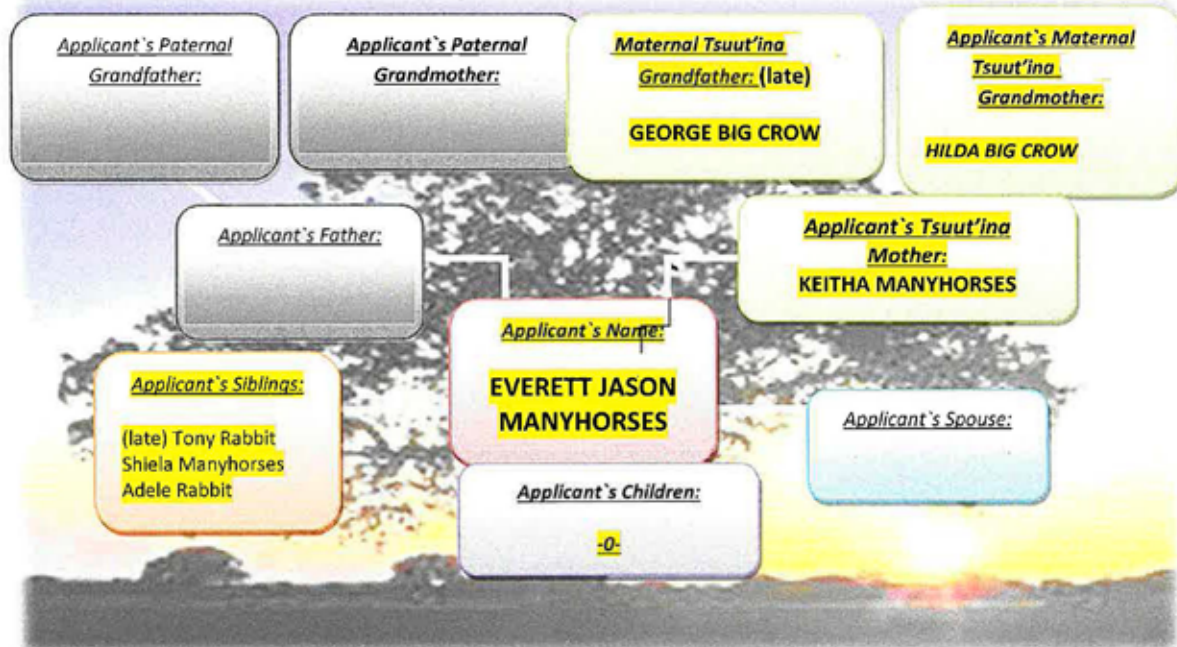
Applicant`s Paternal Grandfather:

Applicant`s Paternal Grandmother:

Maternal Tsuut'ina Grandfather: (late)

GEORGE BIG CROW

Applicant`s Maternal Tsuut'ina Grandmother:

HILDA BIG CROW

Applicant`s Father:

Applicant`s Tsuut'ina Mother:
KEITHA MANYHORSES

Applicant`s Name:

EVERETT JASON MANYHORSES

Applicant`s Siblings:

(late) Tony Rabbit
Shiela Manyhorses
Adele Rabbit

Applicant`s Spouse:

Applicant`s Children:

-0-